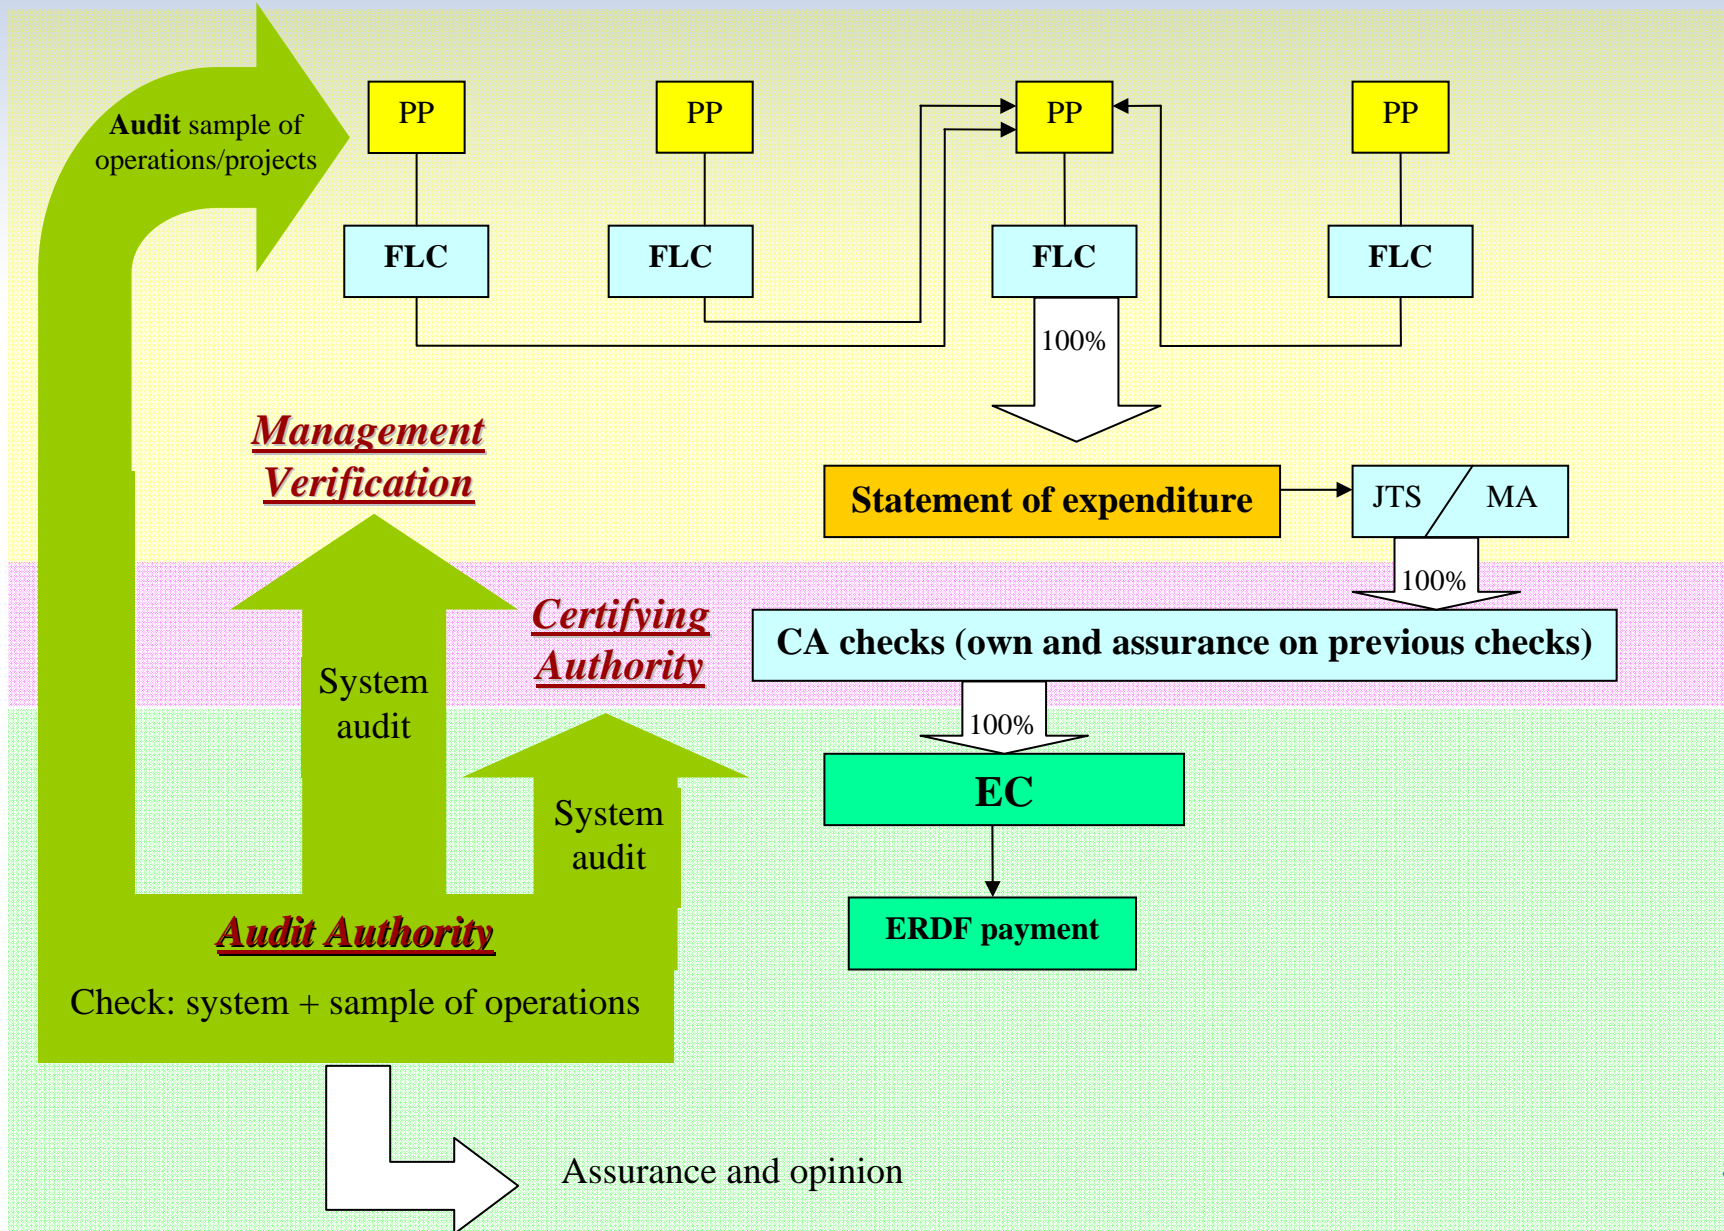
Audit sample of operations/projects

PP

PP

PP

PP

FLC

FLC

FLC

FLC

100%

Management Verification

Statement of expenditure

JTS

MA

100%

Certifying Authority

CA checks (own and assurance on previous checks)

System audit

100%

EC

System audit

ERDF payment

Audit Authority

Check: system + sample of operations

Assurance and opinion